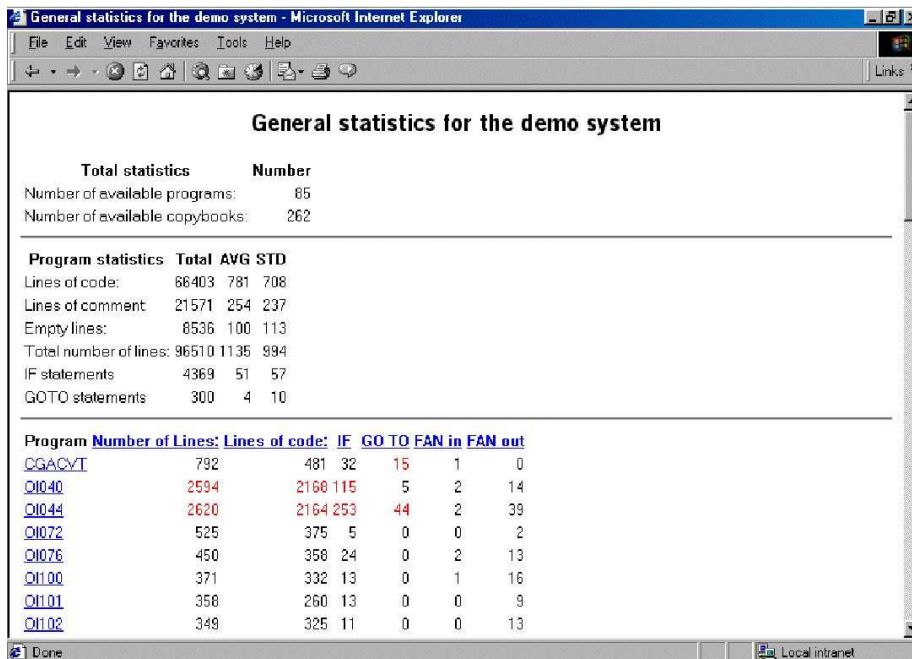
General statistics for the demo system - Microsoft Internet Explorer

File Edit View Favorites Tools Help

Links

General statistics for the demo system

| Total statistics | Number |
|---|---|
| Number of available programs: | 85 |
| Number of available copybooks: | 262 |

| Program statistics | Total | AVG | STD |
|---|---|---|---|
| Lines of code: | 66403 | 781 | 708 |
| Lines of comment | 21571 | 254 | 237 |
| Empty lines: | 8536 | 100 | 113 |
| Total number of lines: | 96510 | 1135 | 994 |
| IF statements | 4369 | 51 | 57 |
| GOTO statements | 300 | 4 | 10 |

| Program | Number of Lines: | Lines of code: | IF | GO TO | FAN in | FAN out |
|---|---|---|---|---|---|---|
| CGACVT | 792 | 481 | 32 | 15 | 1 | 0 |
| OI040 | 2594 | 2168 | 115 | 5 | 2 | 14 |
| OI044 | 2620 | 2164 | 253 | 44 | 2 | 39 |
| OI072 | 525 | 375 | 5 | 0 | 0 | 2 |
| OI076 | 450 | 358 | 24 | 0 | 2 | 13 |
| OI100 | 371 | 332 | 13 | 0 | 1 | 16 |
| OI101 | 358 | 260 | 13 | 0 | 0 | 9 |
| OI102 | 349 | 325 | 11 | 0 | 0 | 13 |

Done

Local intranet